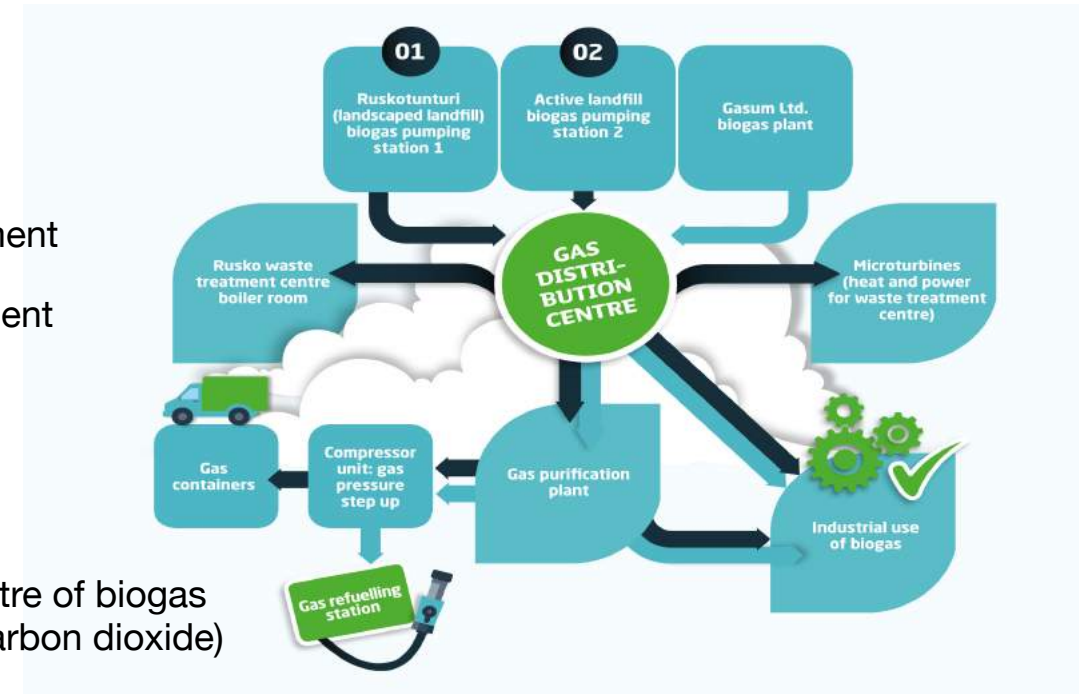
ment

ent

tre of biogas
arbon dioxide)

01

Ruskotunturi (landscaped landfill) biogas pumping station 1

02

Active landfill biogas pumping station 2

Gasum Ltd. biogas plant

Rusko waste treatment centre boiler room

GAS DISTRIBUTION CENTRE

Microturbines (heat and power for waste treatment centre)

Gas containers

Compressor unit: gas pressure step up

Gas purification plant

Industrial use of biogas

Gas refuelling station